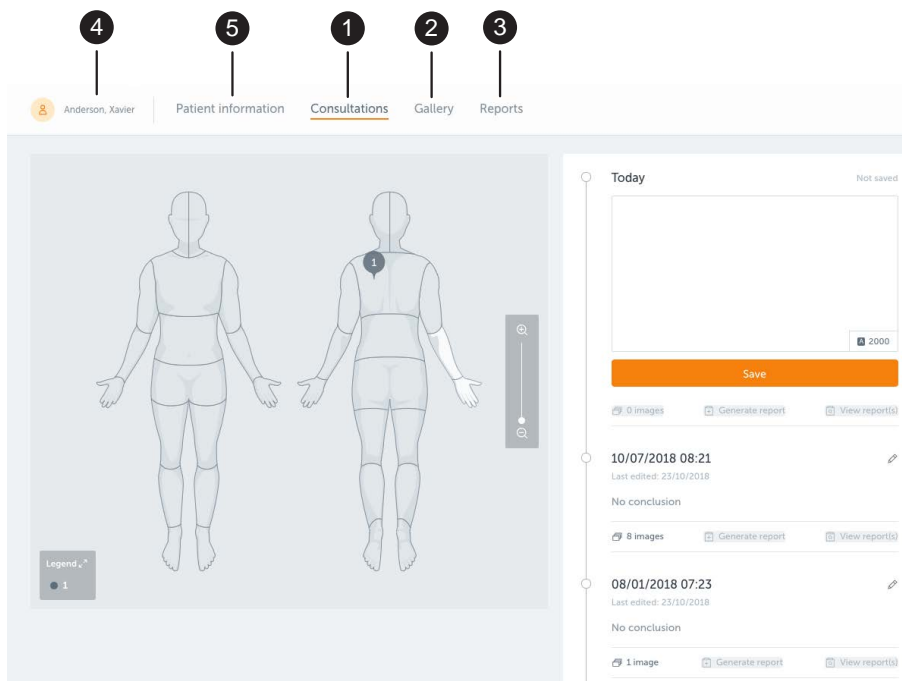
4 5 1 2 3

Anderson, Xavier | Patient information | Consultations | Gallery | Reports

1

Legend

1

Today

Not saved

2000

Save

0 images | Generate report | View report(s)

10/07/2018 08:21

Last edited: 23/10/2018

No conclusion

8 images | Generate report | View report(s)

08/01/2018 07:23

Last edited: 23/10/2018

No conclusion

1 image | Generate report | View report(s)